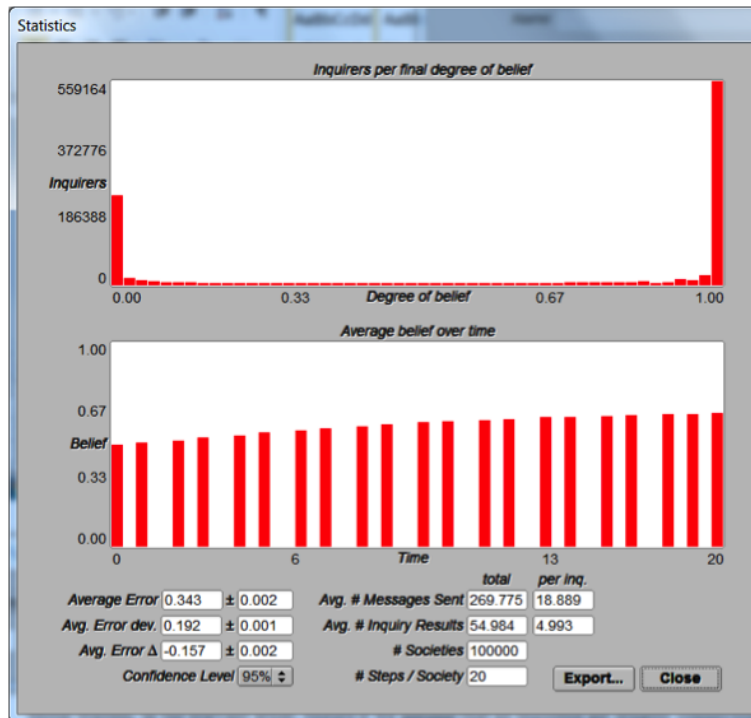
Statistics

Inquirers per final degree of belief

559164
372776
Inquirers
186388
0
0.00 0.33 Degree of belief 0.67 1.00

Average belief over time

1.00
0.67
Belief
0.33
0.00
0 6 Time 13 20

Average Error 0.343 ± 0.002
Avg. Error dev. 0.192 ± 0.001
Avg. Error Δ -0.157 ± 0.002
Confidence Level 95%

| | total | per inq. |
|---|---|---|
| Avg. # Messages Sent | 269.775 | 18.889 |
| Avg. # Inquiry Results | 54.984 | 4.993 |
| # Societies | 100000 | |
| # Steps / Society | 20 | |

Export... Close